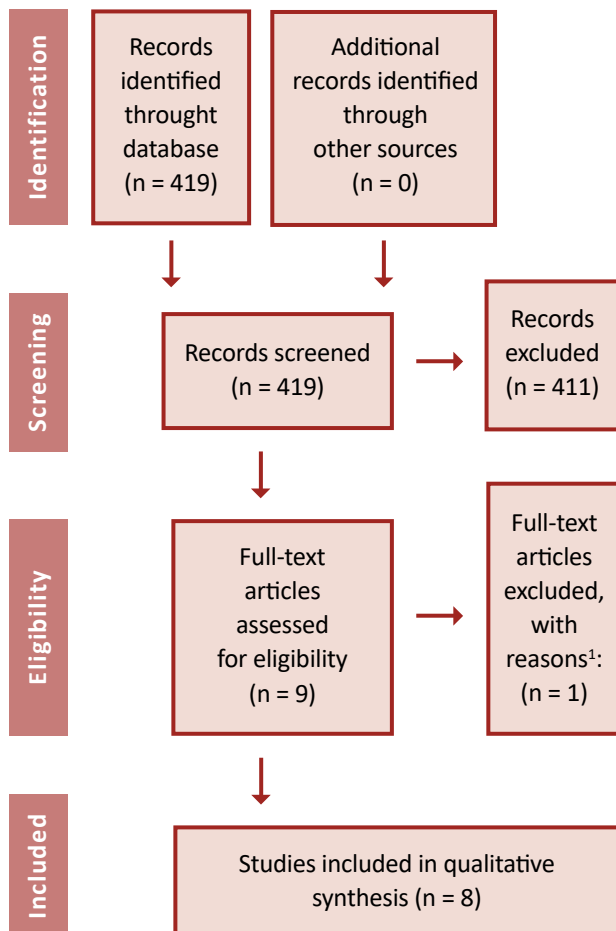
Identification

Records identified throught database (n = 419)

Additional records identified through other sources (n = 0)

Screening

Records screened (n = 419)

Records excluded (n = 411)

Eligibility

Full-text articles assessed for eligibility (n = 9)

Full-text articles excluded, with reasons$^1$: (n = 1)

Included

Studies included in qualitative synthesis (n = 8)